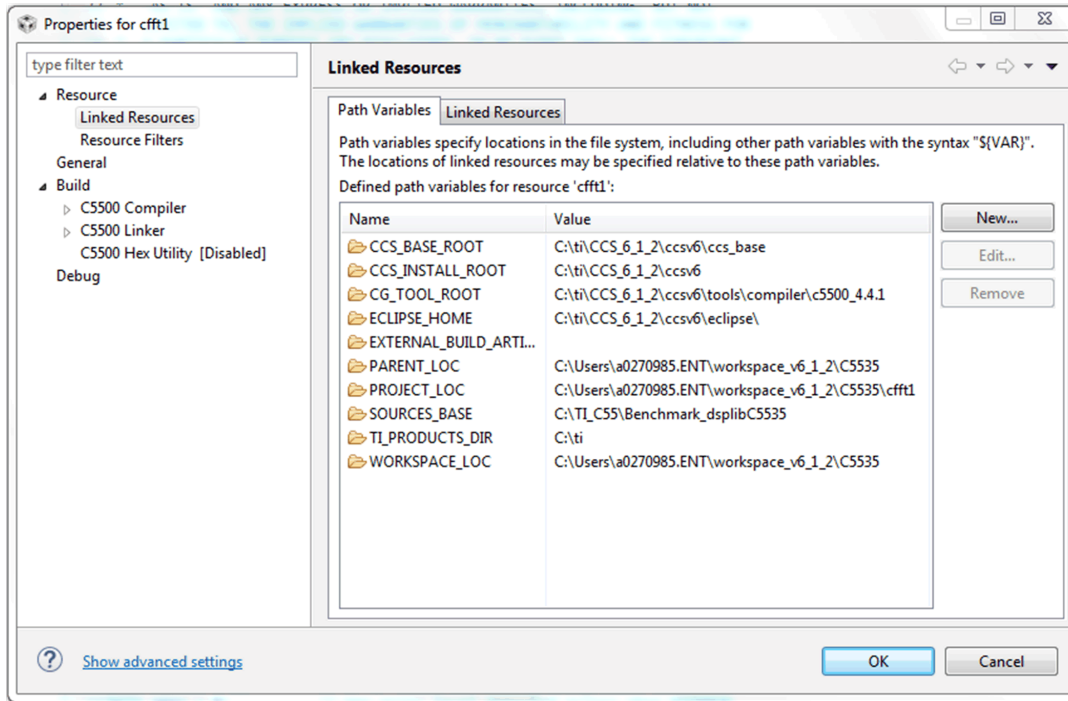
Properties for cfft1

type filter text

Resource
Linked Resources
Resource Filters
General
Build
C5500 Compiler
C5500 Linker
C5500 Hex Utility [Disabled]
Debug

Linked Resources

Path Variables | Linked Resources

Path variables specify locations in the file system, including other path variables with the syntax "${VAR}". The locations of linked resources may be specified relative to these path variables.

Defined path variables for resource 'cfft1':

| Name | Value |
|---|---|
| CCS_BASE_ROOT | C:\ti\CCS_6_1_2\ccsv6\ccs_base |
| CCS_INSTALL_ROOT | C:\ti\CCS_6_1_2\ccsv6 |
| CG_TOOL_ROOT | C:\ti\CCS_6_1_2\ccsv6\tools\compiler\c5500_4.4.1 |
| ECLIPSE_HOME | C:\ti\CCS_6_1_2\ccsv6\eclipse\ |
| EXTERNAL_BUILD_ARTI... | |
| PARENT_LOC | C:\Users\a0270985.ENT\workspace_v6_1_2\C5535 |
| PROJECT_LOC | C:\Users\a0270985.ENT\workspace_v6_1_2\C5535\cfft1 |
| SOURCES_BASE | C:\TI_C55\Benchmark_dsplibC5535 |
| TI_PRODUCTS_DIR | C:\ti |
| WORKSPACE_LOC | C:\Users\a0270985.ENT\workspace_v6_1_2\C5535 |

New...
Edit...
Remove

Show advanced settings

OK
Cancel